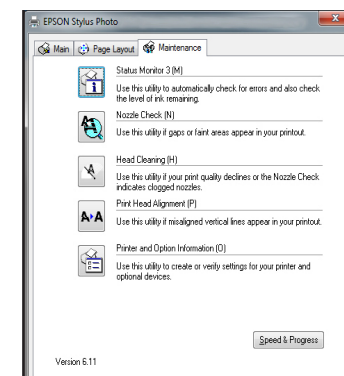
EPSON Stylus Photo

Main | Page Layout | Maintenance

Status Monitor 3 (M)

Use this utility to automatically check for errors and also check the level of ink remaining.

Nozzle Check (N)

Use this utility if gaps or faint areas appear in your printout.

Head Cleaning (H)

Use this utility if your print quality declines or the Nozzle Check indicates clogged nozzles.

Print Head Alignment (P)

Use this utility if misaligned vertical lines appear in your printout.

Printer and Option Information (O)

Use this utility to create or verify settings for your printer and optional devices.

Speed & Progress

Version 6.11